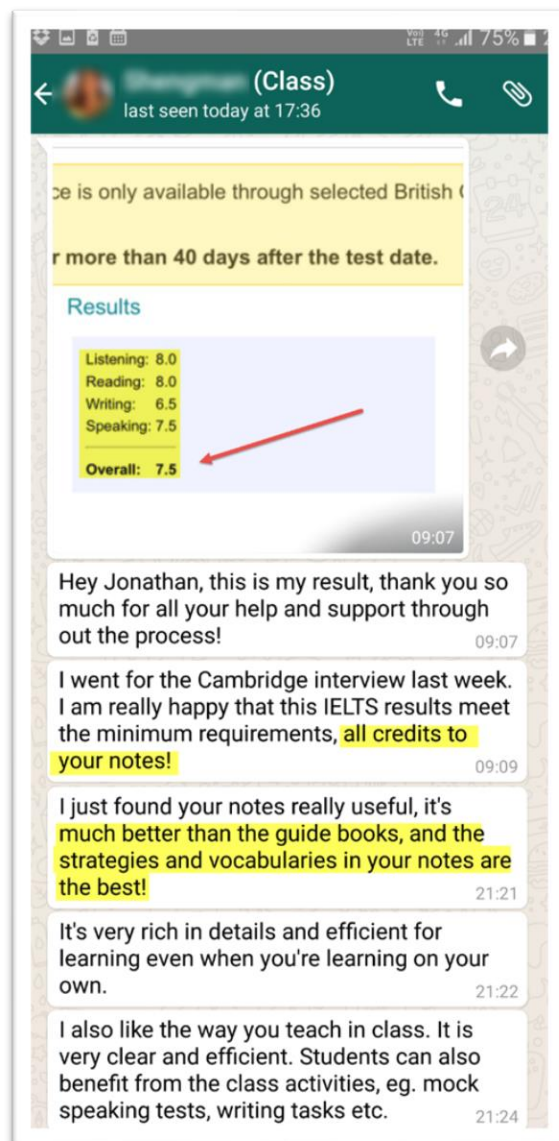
Vo) LTE 4G 75%

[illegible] (Class)
last seen today at 17:36

ce is only available through selected British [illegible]

r more than 40 days after the test date.

Results

Listening: 8.0
Reading: 8.0
Writing: 6.5
Speaking: 7.5

Overall: 7.5

09:07

Hey Jonathan, this is my result, thank you so much for all your help and support through out the process!
09:07

I went for the Cambridge interview last week. I am really happy that this IELTS results meet the minimum requirements, all credits to your notes!
09:09

I just found your notes really useful, it's much better than the guide books, and the strategies and vocabularies in your notes are the best!
21:21

It's very rich in details and efficient for learning even when you're learning on your own.
21:22

I also like the way you teach in class. It is very clear and efficient. Students can also benefit from the class activities, eg. mock speaking tests, writing tasks etc.
21:24